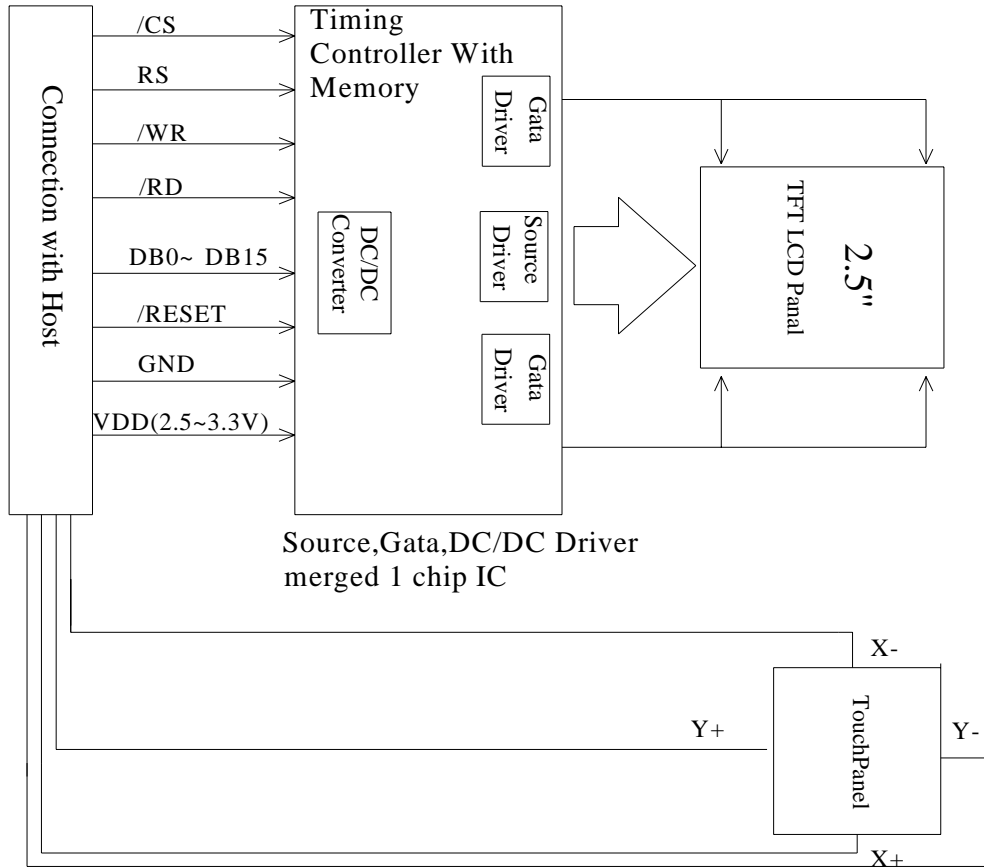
Connection with Host

/CS

RS

/WR

/RD

DB0~ DB15

/RESET

GND

VDD(2.5~3.3V)

Timing Controller With Memory

Gata Driver

DC/DC Converter

Source Driver

Gata Driver

TFT LCD Panal

2.5"

Source,Gata,DC/DC Driver merged 1 chip IC

X-

Y+

TouchPanel

Y-

X+